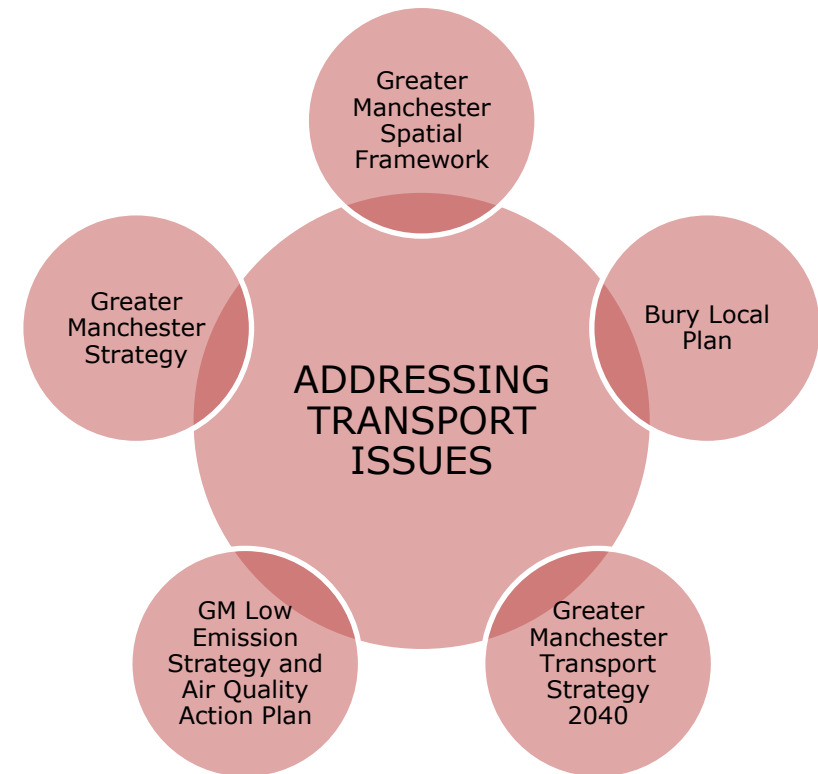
Greater Manchester Spatial Framework

Greater Manchester Strategy

Bury Local Plan

ADDRESSING TRANSPORT ISSUES

GM Low Emission Strategy and Air Quality Action Plan

Greater Manchester Transport Strategy 2040